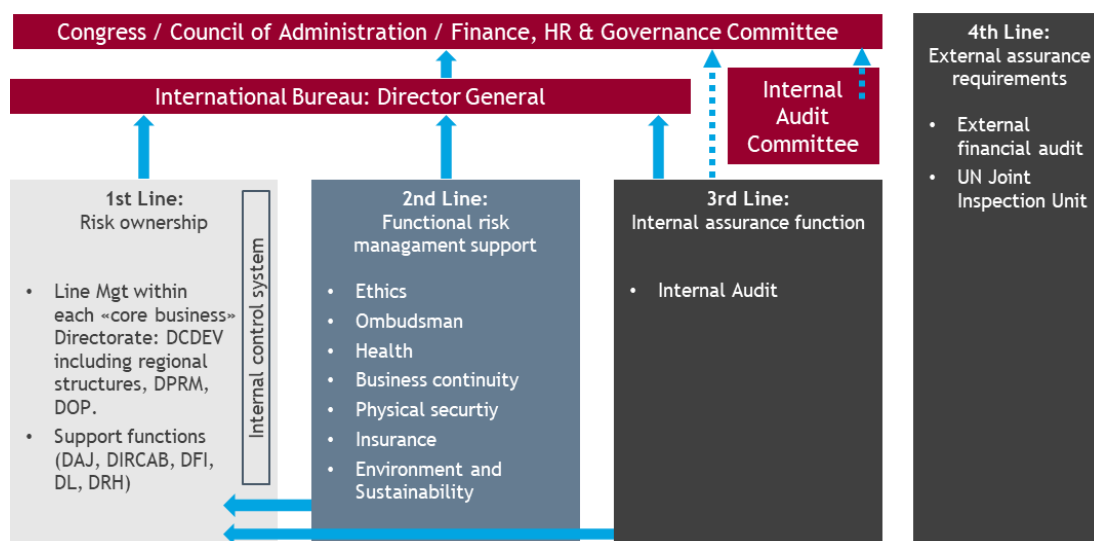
Congress / Council of Administration / Finance, HR & Governance Committee

International Bureau: Director General

Internal Audit Committee

4th Line:
External assurance requirements

- External financial audit
- UN Joint Inspection Unit

1st Line:
Risk ownership

- Line Mgt within each «core business» Directorate: DCDEV including regional structures, DPRM, DOP.
- Support functions (DAJ, DIRCAB, DFI, DL, DRH)

Internal control system

2nd Line:
Functional risk managament support

- Ethics
- Ombudsman
- Health
- Business continuity
- Physical securtiy
- Insurance
- Environment and Sustainability

3rd Line:
Internal assurance function

- Internal Audit